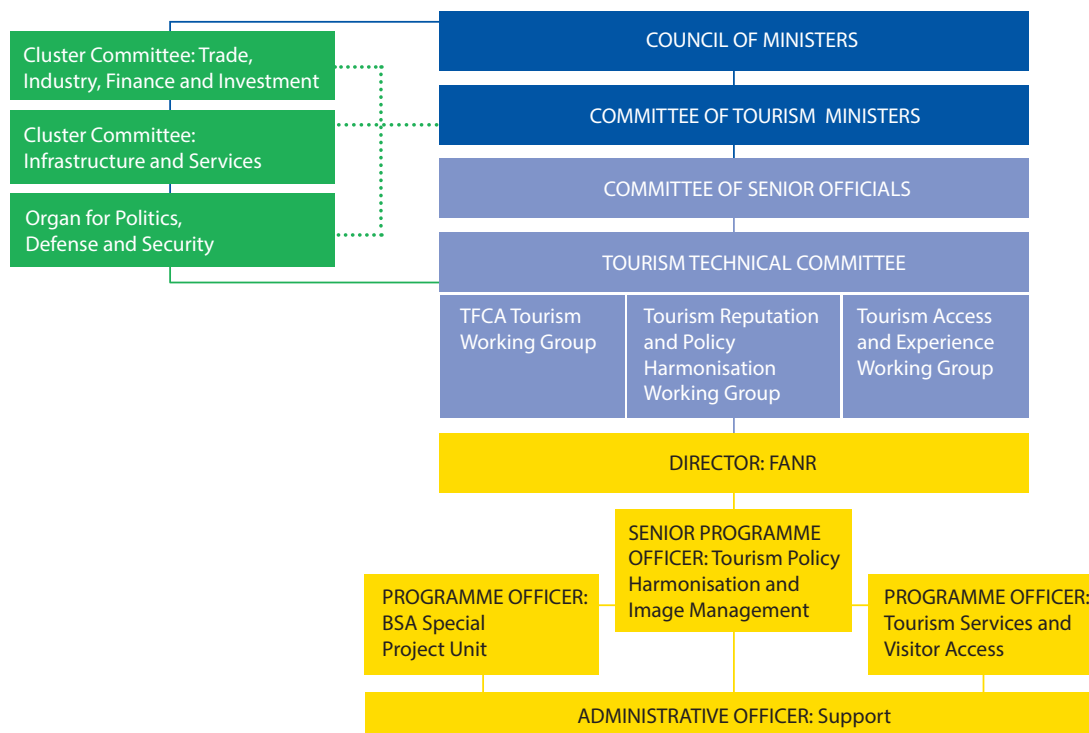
Cluster Committee: Trade, Industry, Finance and Investment

Cluster Committee: Infrastructure and Services

Organ for Politics, Defense and Security

COUNCIL OF MINISTERS

COMMITTEE OF TOURISM MINISTERS

COMMITTEE OF SENIOR OFFICIALS

TOURISM TECHNICAL COMMITTEE

TFCA Tourism Working Group

Tourism Reputation and Policy Harmonisation Working Group

Tourism Access and Experience Working Group

DIRECTOR: FANR

SENIOR PROGRAMME OFFICER: Tourism Policy Harmonisation and Image Management

PROGRAMME OFFICER: BSA Special Project Unit

PROGRAMME OFFICER: Tourism Services and Visitor Access

ADMINISTRATIVE OFFICER: Support